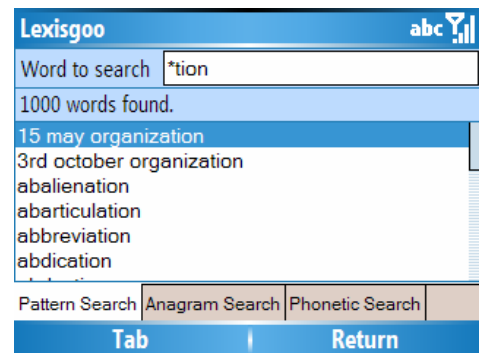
Lexisgoo abc

Word to search *tion

1000 words found.

15 may organization
3rd october organization
abalienation
abarticulation
abbreviation
abdication
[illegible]

Pattern Search Anagram Search Phonetic Search

Tab Return